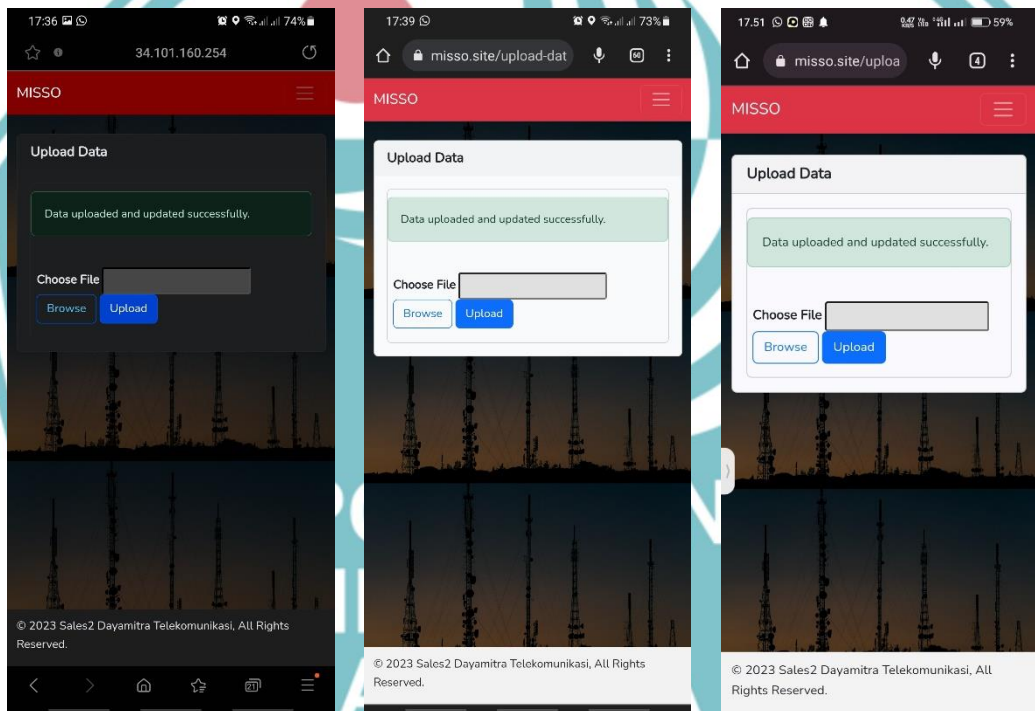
17:36 74%

34.101.160.254

MISSO

Upload Data

Data uploaded and updated successfully.

Choose File

Browse Upload

© 2023 Sales2 Dayamitra Telekomunikasi, All Rights Reserved.

17:39 73%

misso.site/upload-dat

60

MISSO

Upload Data

Data uploaded and updated successfully.

Choose File

Browse Upload

© 2023 Sales2 Dayamitra Telekomunikasi, All Rights Reserved.

17.51 59%

misso.site/uploa

4

MISSO

Upload Data

Data uploaded and updated successfully.

Choose File

Browse Upload

© 2023 Sales2 Dayamitra Telekomunikasi, All Rights Reserved.